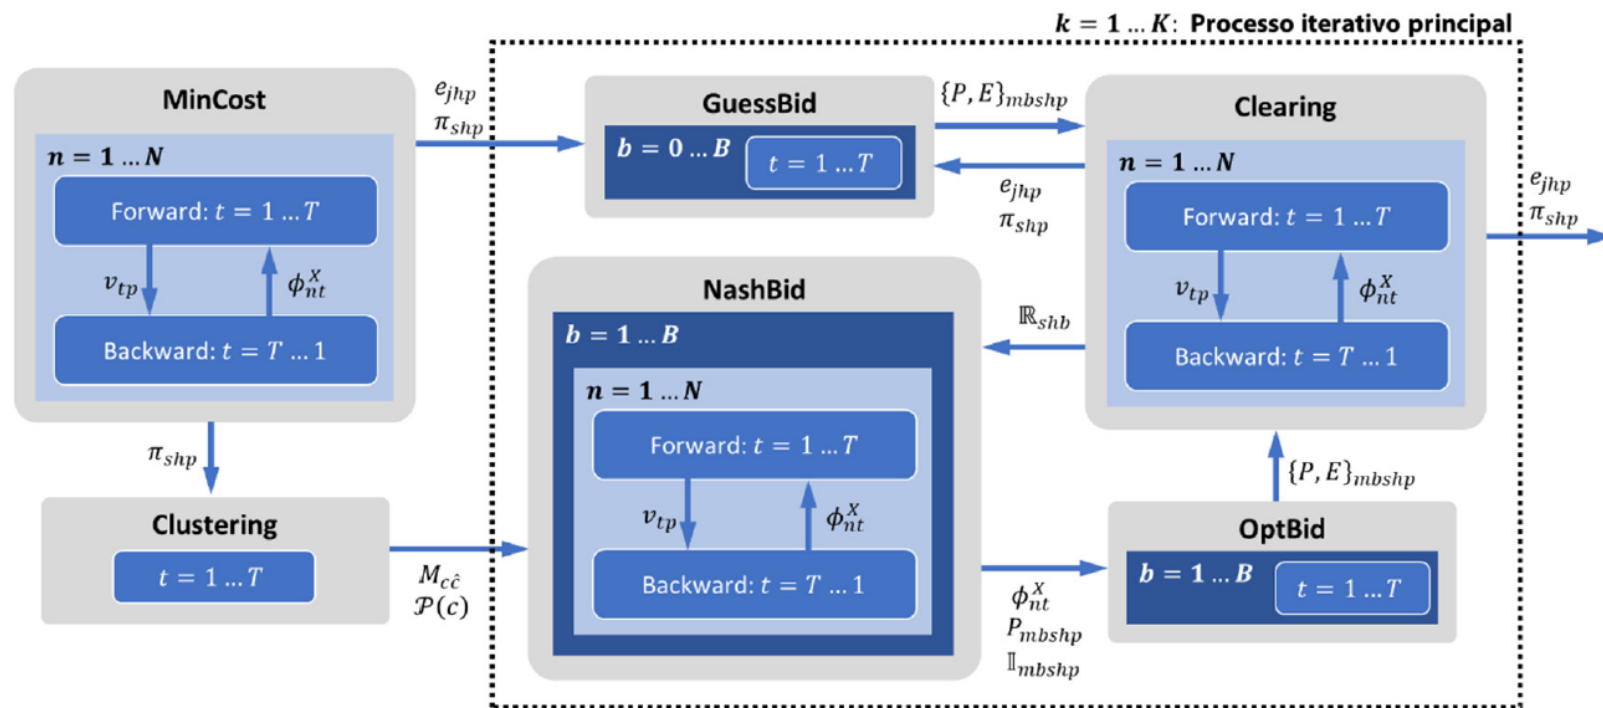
$k = 1 \dots K$: Processo iterativo principal

MinCost

$n = 1 \dots N$

Forward: $t = 1 \dots T$

$v_{tp}$

$\phi_{nt}^{X}$

Backward: $t = T \dots 1$

$e_{jhp}$
$\pi_{shp}$

GuessBid

$b = 0 \dots B$

$t = 1 \dots T$

$\{P, E\}_{mbshp}$

$e_{jhp}$
$\pi_{shp}$

Clearing

$n = 1 \dots N$

Forward: $t = 1 \dots T$

$v_{tp}$

$\phi_{nt}^{X}$

Backward: $t = T \dots 1$

$e_{jhp}$
$\pi_{shp}$

NashBid

$\mathbb{R}_{shb}$

$b = 1 \dots B$

$n = 1 \dots N$

Forward: $t = 1 \dots T$

$v_{tp}$

$\phi_{nt}^{X}$

Backward: $t = T \dots 1$

$\pi_{shp}$

Clustering

$t = 1 \dots T$

$M_{c\hat{c}}$
$\mathcal{P}(c)$

$\{P, E\}_{mbshp}$

OptBid

$b = 1 \dots B$

$t = 1 \dots T$

$\phi_{nt}^{X}$
$P_{mbshp}$
$\mathbb{I}_{mbshp}$